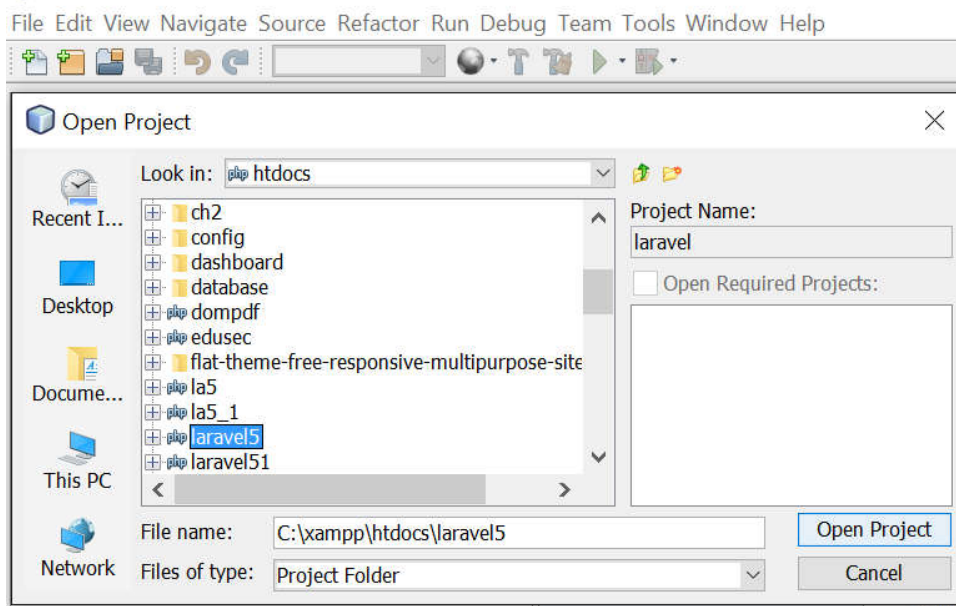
File Edit View Navigate Source Refactor Run Debug Team Tools Window Help

Open Project

Recent I...
Desktop
Docume...
This PC
Network

Look in: htdocs

ch2
config
dashboard
database
dompdf
edusec
flat-theme-free-responsive-multipurpose-site
la5
la5_1
laravel5
laravel51

Project Name:
laravel
Open Required Projects:

File name: C:\xampp\htdocs\laravel5
Files of type: Project Folder

Open Project
Cancel